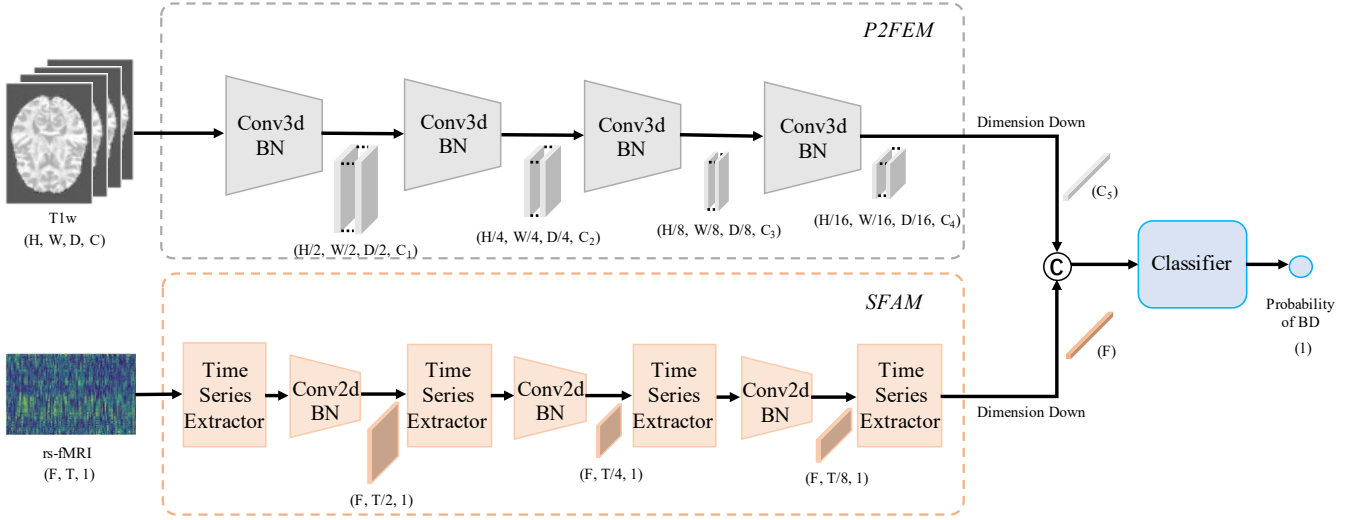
P2FEM

T1w
(H, W, D, C)

Conv3d
BN

(H/2, W/2, D/2, $C_1$)

Conv3d
BN

(H/4, W/4, D/4, $C_2$)

Conv3d
BN

(H/8, W/8, D/8, $C_3$)

Conv3d
BN

(H/16, W/16, D/16, $C_4$)

Dimension Down

($C_5$)

C

Classifier

Probability
of BD
(1)

SFAM

rs-fMRI
(F, T, 1)

Time
Series
Extractor

Conv2d
BN

(F, T/2, 1)

Time
Series
Extractor

Conv2d
BN

(F, T/4, 1)

Time
Series
Extractor

Conv2d
BN

(F, T/8, 1)

Time
Series
Extractor

Dimension Down

(F)